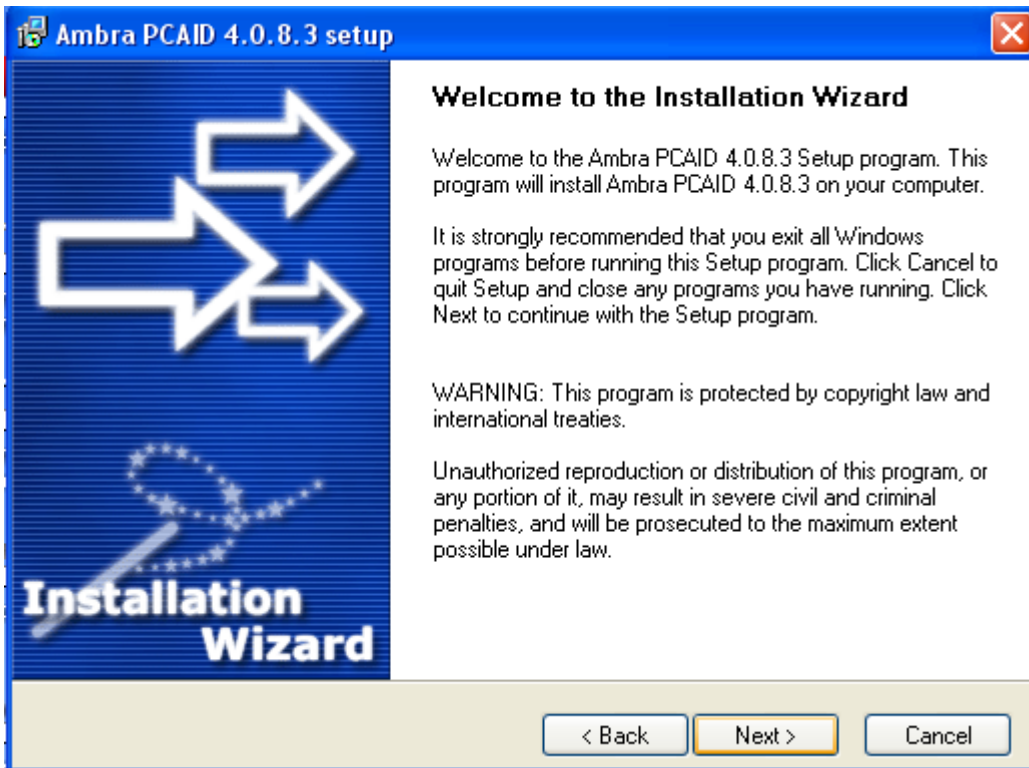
Ambra PCAID 4.0.8.3 setup

Installation Wizard

Welcome to the Installation Wizard

Welcome to the Ambra PCAID 4.0.8.3 Setup program. This program will install Ambra PCAID 4.0.8.3 on your computer.

It is strongly recommended that you exit all Windows programs before running this Setup program. Click Cancel to quit Setup and close any programs you have running. Click Next to continue with the Setup program.

WARNING: This program is protected by copyright law and international treaties.

Unauthorized reproduction or distribution of this program, or any portion of it, may result in severe civil and criminal penalties, and will be prosecuted to the maximum extent possible under law.

< Back
Next >
Cancel